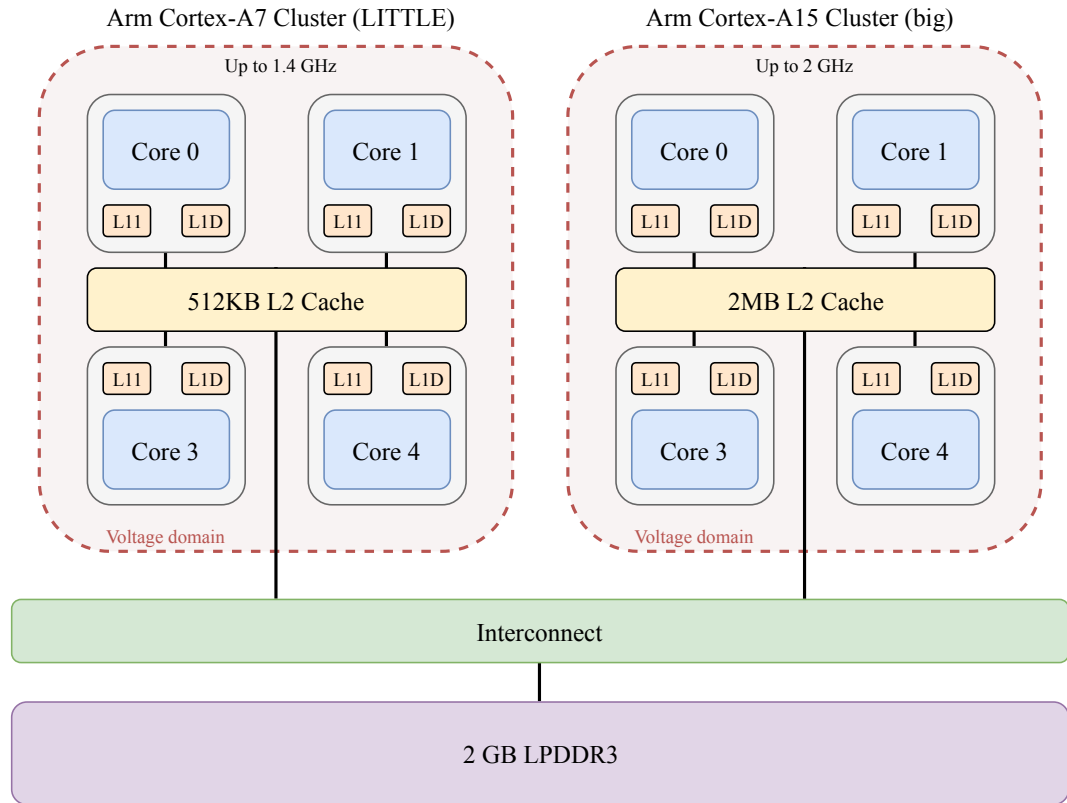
Arm Cortex-A7 Cluster (LITTLE)

Up to 1.4 GHz

Core 0

L1I L1D

Core 1

L1I L1D

512KB L2 Cache

L1I L1D

Core 3

L1I L1D

Core 4

Voltage domain

Arm Cortex-A15 Cluster (big)

Up to 2 GHz

Core 0

L1I L1D

Core 1

L1I L1D

2MB L2 Cache

L1I L1D

Core 3

L1I L1D

Core 4

Voltage domain

Interconnect

2 GB LPDDR3